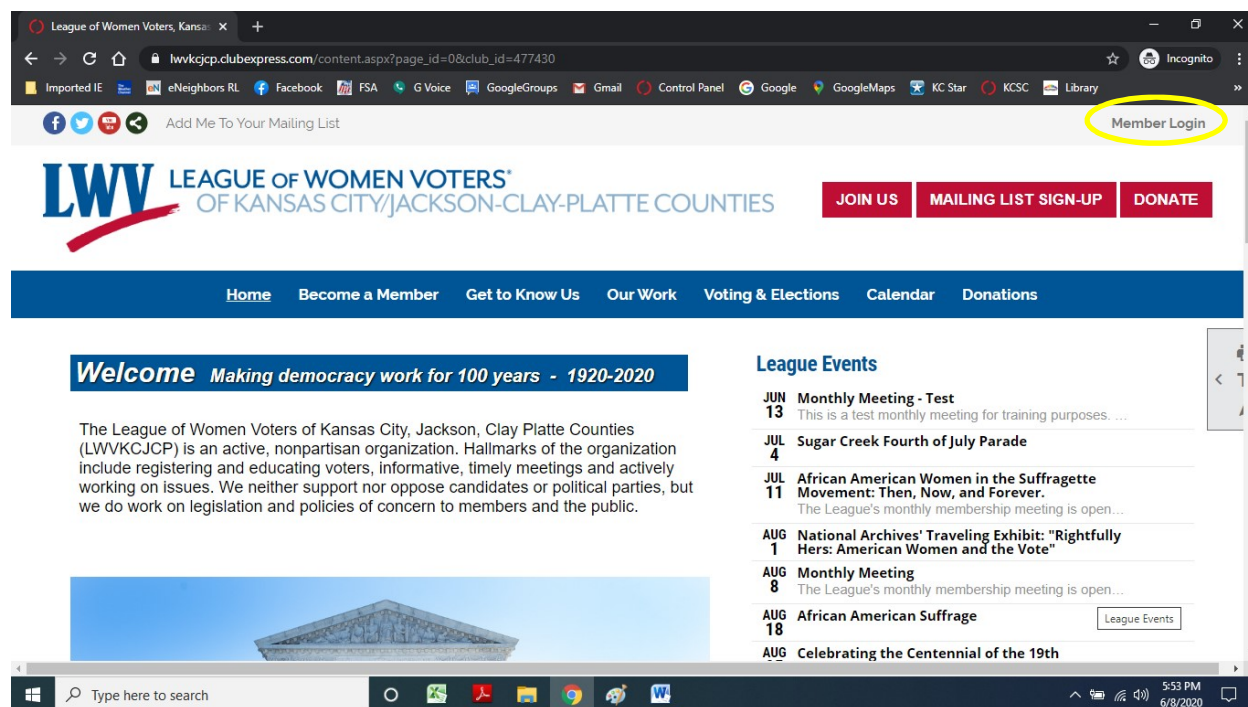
League of Women Voters, Kansas ×
+

lwvkcjcp.clubexpress.com/content.aspx?page_id=0&club_id=477430
Incognito

Imported IE
eNeighbors RL
Facebook
FSA
G Voice
GoogleGroups
Gmail
Control Panel
Google
GoogleMaps
KC Star
KCSC
Library

Add Me To Your Mailing List
Member Login

LWV LEAGUE OF WOMEN VOTERS® OF KANSAS CITY/JACKSON-CLAY-PLATTE COUNTIES

JOIN US
MAILING LIST SIGN-UP
DONATE

Home
Become a Member
Get to Know Us
Our Work
Voting & Elections
Calendar
Donations

Welcome Making democracy work for 100 years - 1920-2020

The League of Women Voters of Kansas City, Jackson, Clay Platte Counties (LWVKCJCP) is an active, nonpartisan organization. Hallmarks of the organization include registering and educating voters, informative, timely meetings and actively working on issues. We neither support nor oppose candidates or political parties, but we do work on legislation and policies of concern to members and the public.

League Events

JUN 13 Monthly Meeting - Test
This is a test monthly meeting for training purposes. ...

JUL 4 Sugar Creek Fourth of July Parade

JUL 11 African American Women in the Suffragette Movement: Then, Now, and Forever.
The League's monthly membership meeting is open...

AUG 1 National Archives' Traveling Exhibit: "Rightfully Hers: American Women and the Vote"

AUG 8 Monthly Meeting
The League's monthly membership meeting is open...

AUG 18 African American Suffrage

League Events

AUG Celebrating the Centennial of the 19th

Type here to search

5:53 PM
6/8/2020